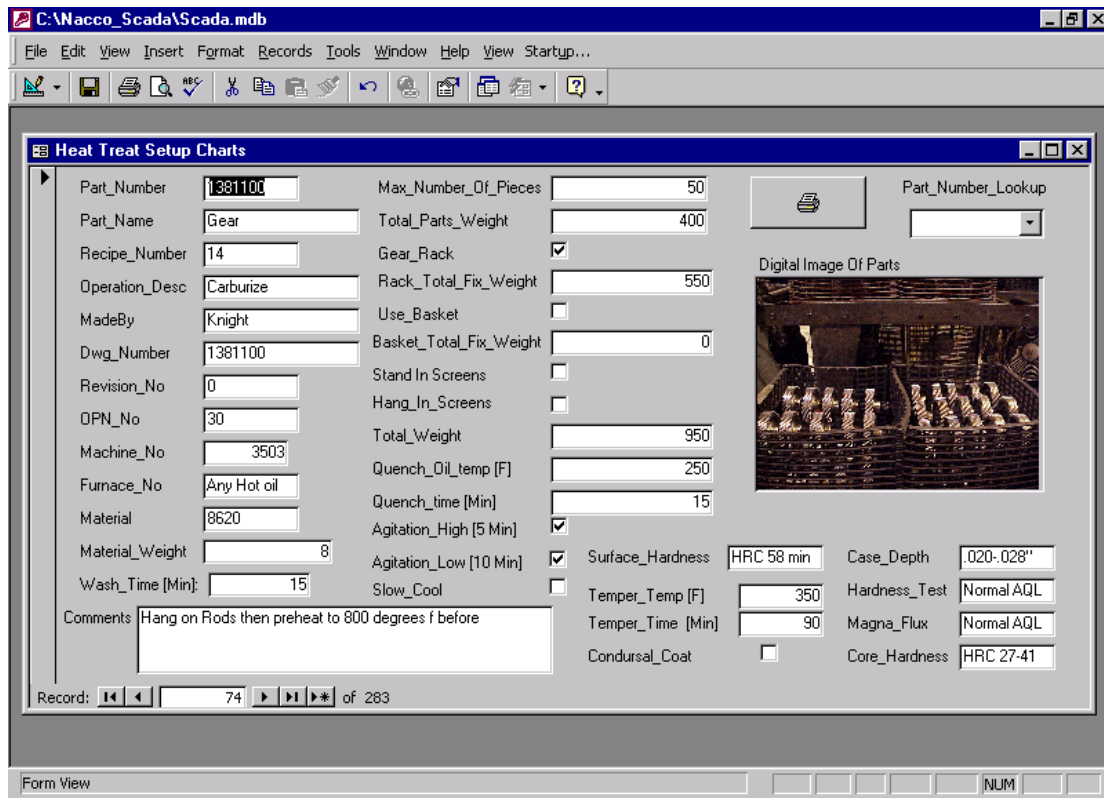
C:\Nacco_Scada\Scada.mdb

File Edit View Insert Format Records Tools Window Help View Startup...

Heat Treat Setup Charts

Part_Number 1381100
Part_Name Gear
Recipe_Number 14
Operation_Desc Carburize
MadeBy Knight
Dwg_Number 1381100
Revision_No 0
OPN_No 30
Machine_No 3503
Furnace_No Any Hot oil
Material 8620
Material_Weight 8
Wash_Time [Min]: 15

Max_Number_Of_Pieces 50
Total_Parts_Weight 400
Gear_Rack
Rack_Total_Fix_Weight 550
Use_Basket
Basket_Total_Fix_Weight 0
Stand In Screens
Hang_In_Screens
Total_Weight 950
Quench_Oil_temp [F] 250
Quench_time [Min] 15
Agitation_High [5 Min]
Agitation_Low [10 Min]
Slow_Cool

Part_Number_Lookup

Digital Image Of Parts

Surface_Hardness HRC 58 min
Temper_Temp [F] 350
Temper_Time [Min] 90
Condursal_Coat

Case_Depth .020-.028"
Hardness_Test Normal AQL
Magna_Flux Normal AQL
Core_Hardness HRC 27-41

Comments Hang on Rods then preheat to 800 degrees f before

Record: 74 of 283

Form View

NUM